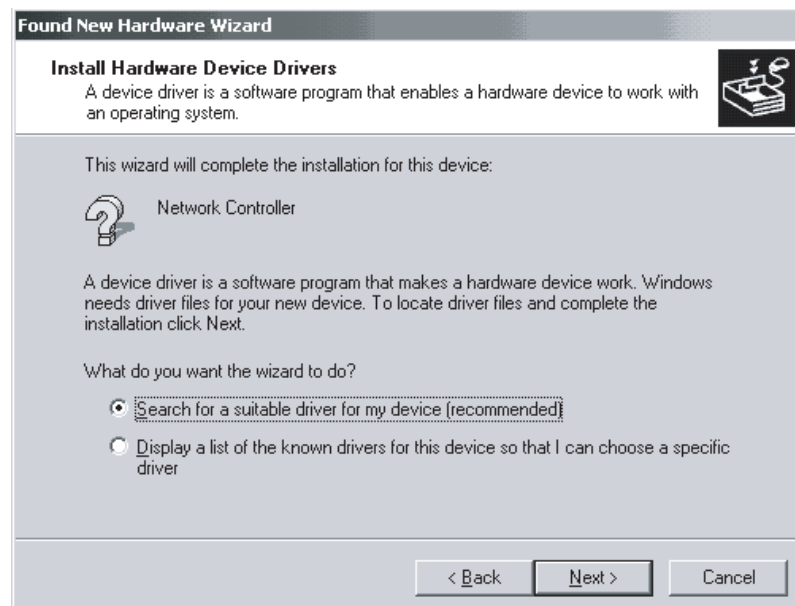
Found New Hardware Wizard

Install Hardware Device Drivers
A device driver is a software program that enables a hardware device to work with an operating system.

This wizard will complete the installation for this device:

Network Controller

A device driver is a software program that makes a hardware device work. Windows needs driver files for your new device. To locate driver files and complete the installation click Next.

What do you want the wizard to do?

Search for a suitable driver for my device (recommended)

Display a list of the known drivers for this device so that I can choose a specific driver

< Back Next > Cancel